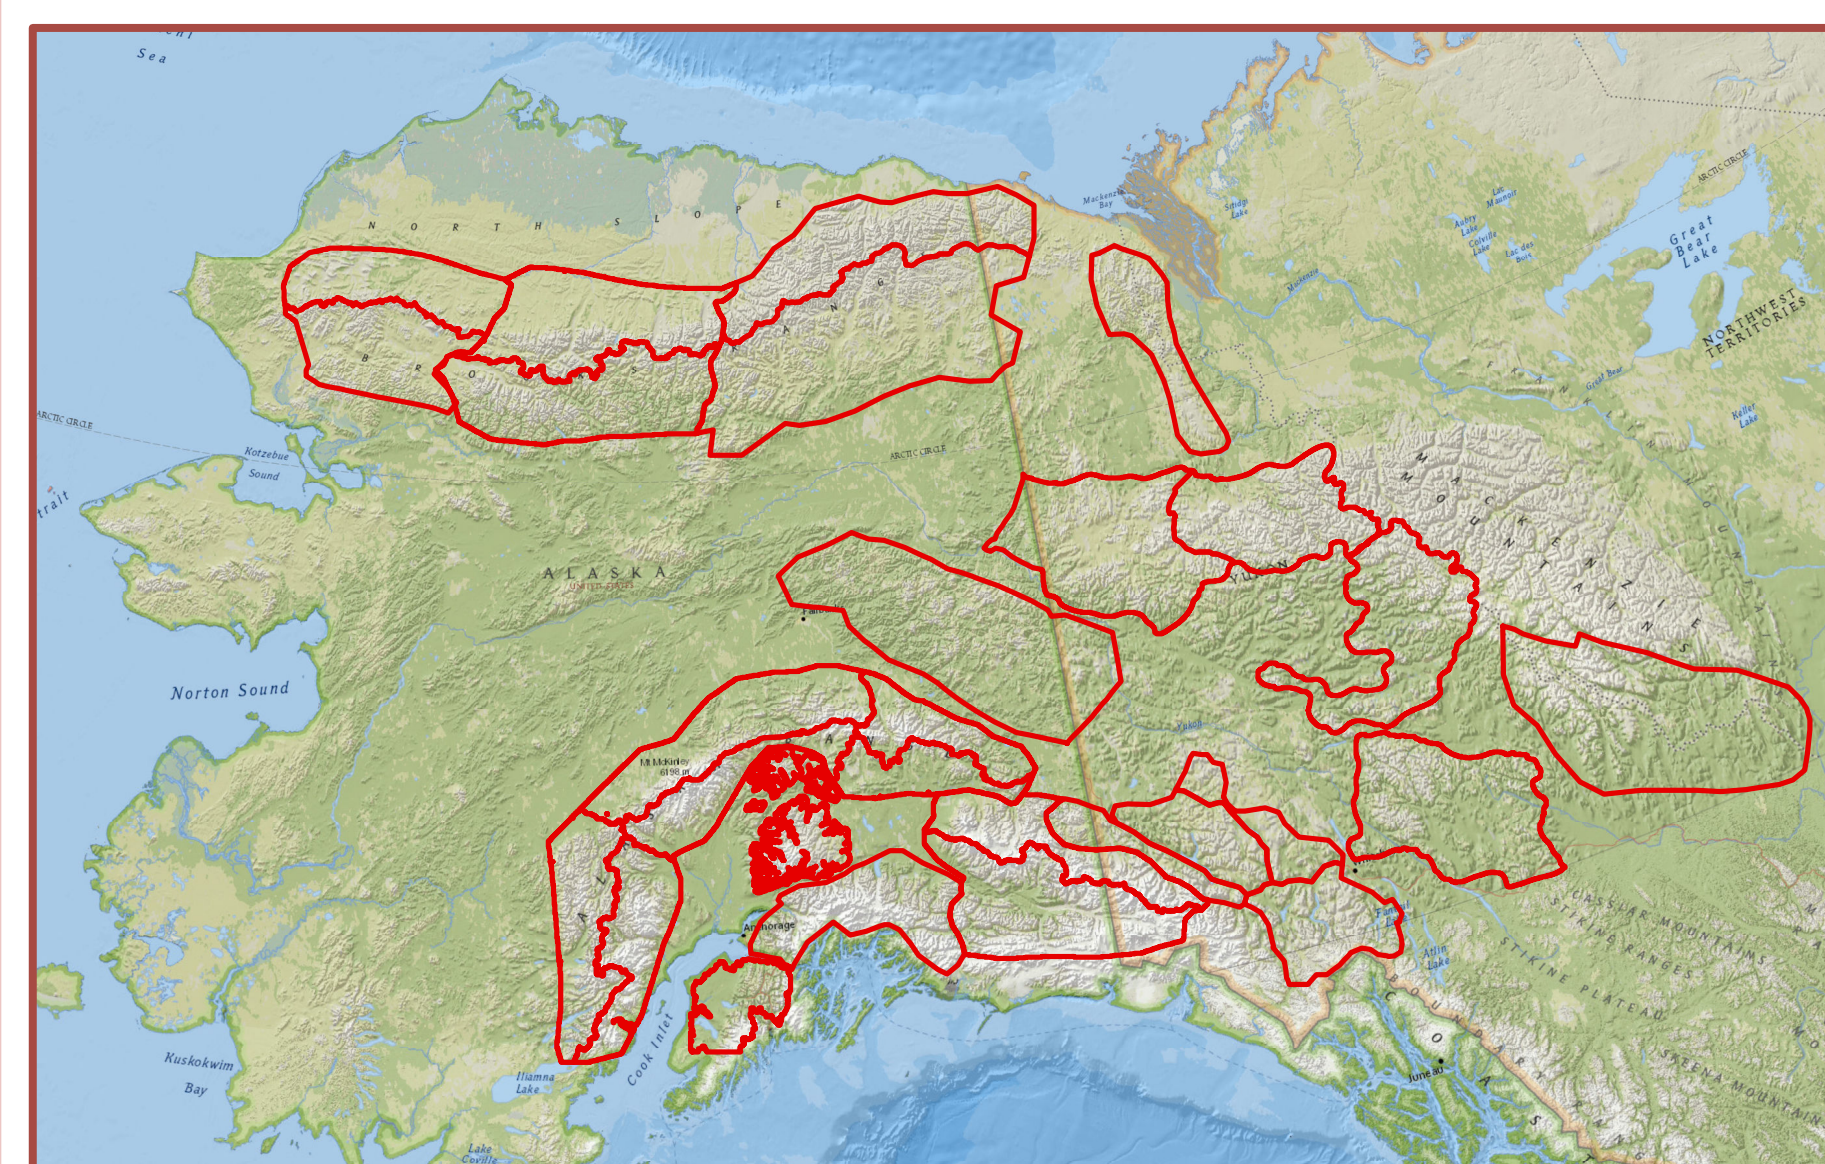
Sea

NORTH SLOPE

BROOKS RANGE

Mackenzie Bay

Sitidgi Lake

Aubry Lake

Lac Maunoir

Colville Lake

Lac des Bois

Great Bear Lake

ARCTIC CIRCLE

NORTHWEST TERRITORIES

Mackenzie

Great Bear

Keller Lake

ARCTIC CIRCLE

Kotzebue Sound

ARCTIC CIRCLE

trait

ALASKA
UNITED STATES

MACKENZIE MOUNTAINS

Yukon

Fairbanks

Norton Sound

Mt McKinley 6198 m

Yukon

CASSIAR MOUNTAINS

STIKINE RANGES

STIKINE PLATEAU

Anchorage

Atlin Lake

Kuskokwim Bay

Iliamna Lake

Cook Inlet

Juneau

SKEENA MOUNTAINS

Lake Coville